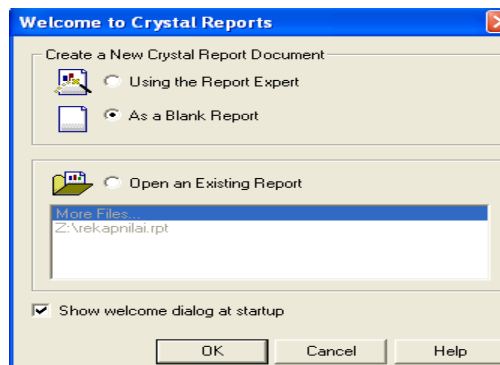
Welcome to Crystal Reports

Create a New Crystal Report Document

Using the Report Expert

As a Blank Report

Open an Existing Report

More Files...
Z:\rekapnilai.rpt

Show welcome dialog at startup

OK

Cancel

Help